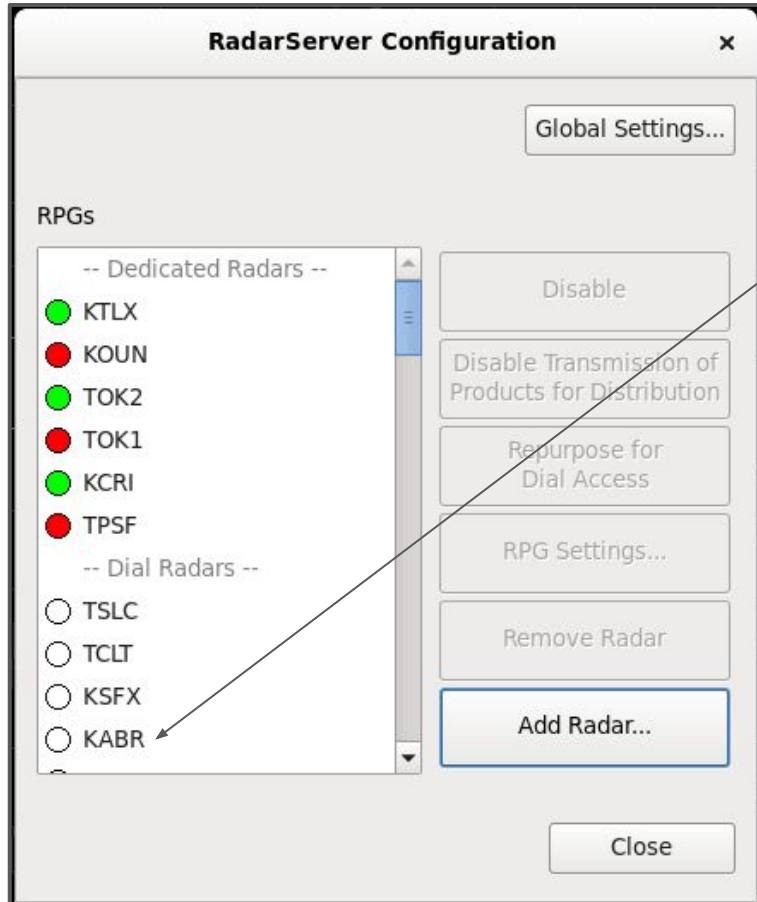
RadarServer Configuration ×

Global Settings...

RPGs

-- Dedicated Radars --
KTLX
KOUN
TOK2
TOK1
KCRI
TPSF
-- Dial Radars --
TSLC
TCLT
KSFX
KABR

Disable

Disable Transmission of Products for Distribution

Repurpose for Dial Access

RPG Settings...

Remove Radar

Add Radar...

Close